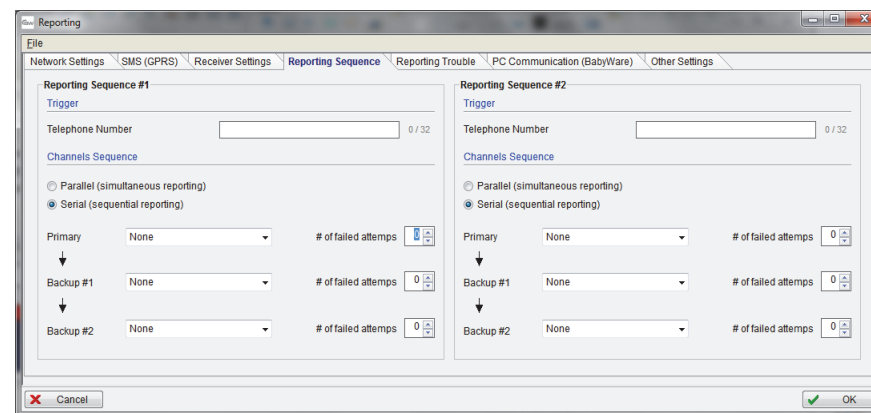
Reporting

File

Network Settings | SMS (GPRS) | Receiver Settings | Reporting Sequence | Reporting Trouble | PC Communication (BabyWare) | Other Settings

Reporting Sequence #1

Trigger

Telephone Number 0 / 32

Channels Sequence

Parallel (simultaneous reporting)

Serial (sequential reporting)

Primary None # of failed attemps 0

Backup #1 None # of failed attemps 0

Backup #2 None # of failed attemps 0

Reporting Sequence #2

Trigger

Telephone Number 0 / 32

Channels Sequence

Parallel (simultaneous reporting)

Serial (sequential reporting)

Primary None # of failed attemps 0

Backup #1 None # of failed attemps 0

Backup #2 None # of failed attemps 0

Cancel

OK